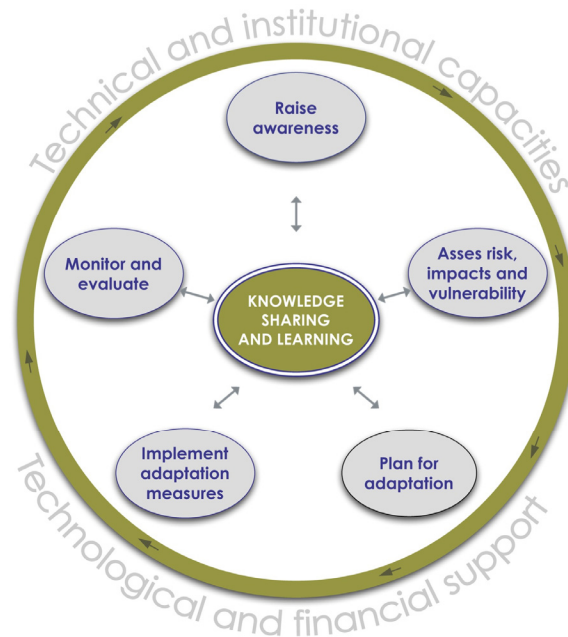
Technical and institutional capacities

Raise awareness

Asses risk, impacts and vulnerability

Monitor and evaluate

KNOWLEDGE SHARING AND LEARNING

Implement adaptation measures

Plan for adaptation

Technological and financial support